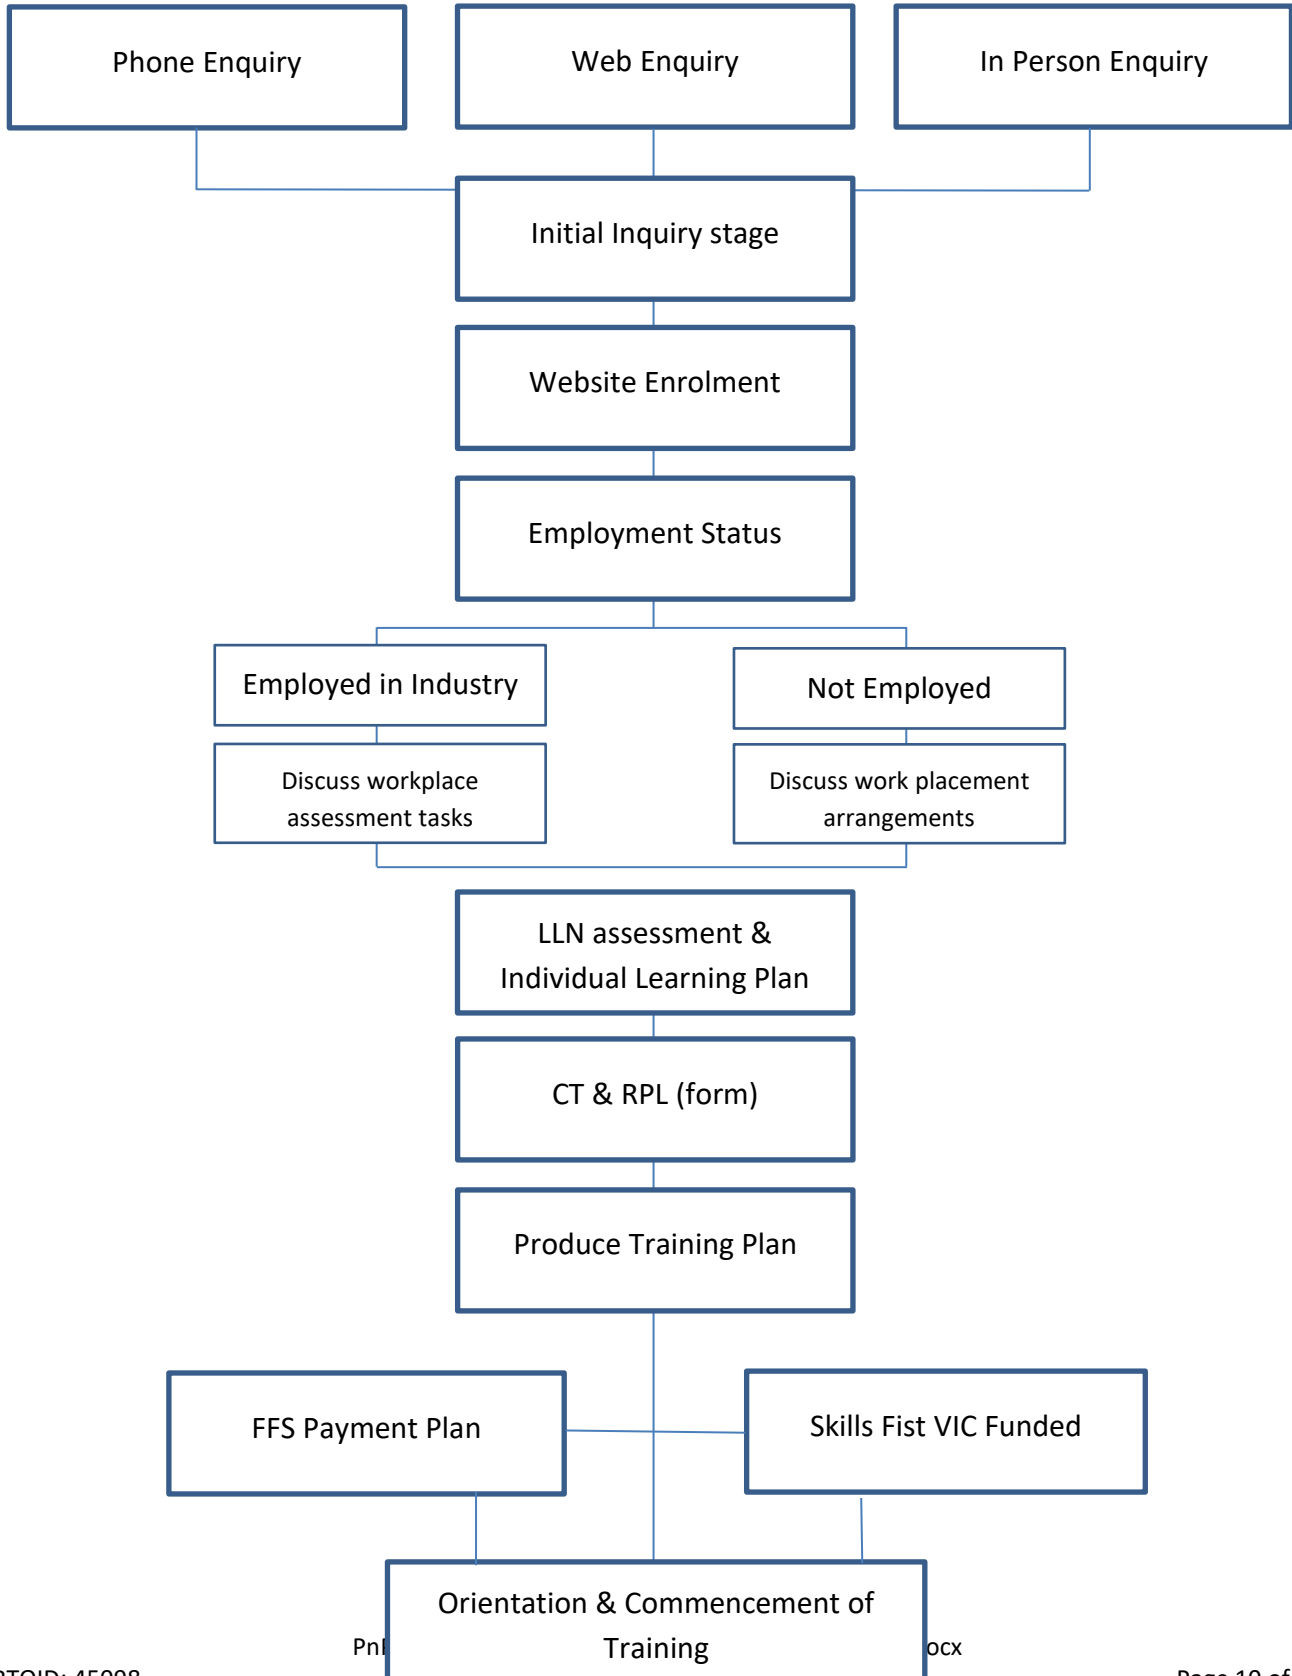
Phone Enquiry

Web Enquiry

In Person Enquiry

Initial Inquiry stage

Website Enrolment

Employment Status

Employed in Industry

Not Employed

Discuss workplace assessment tasks

Discuss work placement arrangements

LLN assessment & Individual Learning Plan

CT & RPL (form)

Produce Training Plan

FFS Payment Plan

Skills Fist VIC Funded

Orientation & Commencement of Training

Pn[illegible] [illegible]ocx

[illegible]TOID: 45008 Page 10 of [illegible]